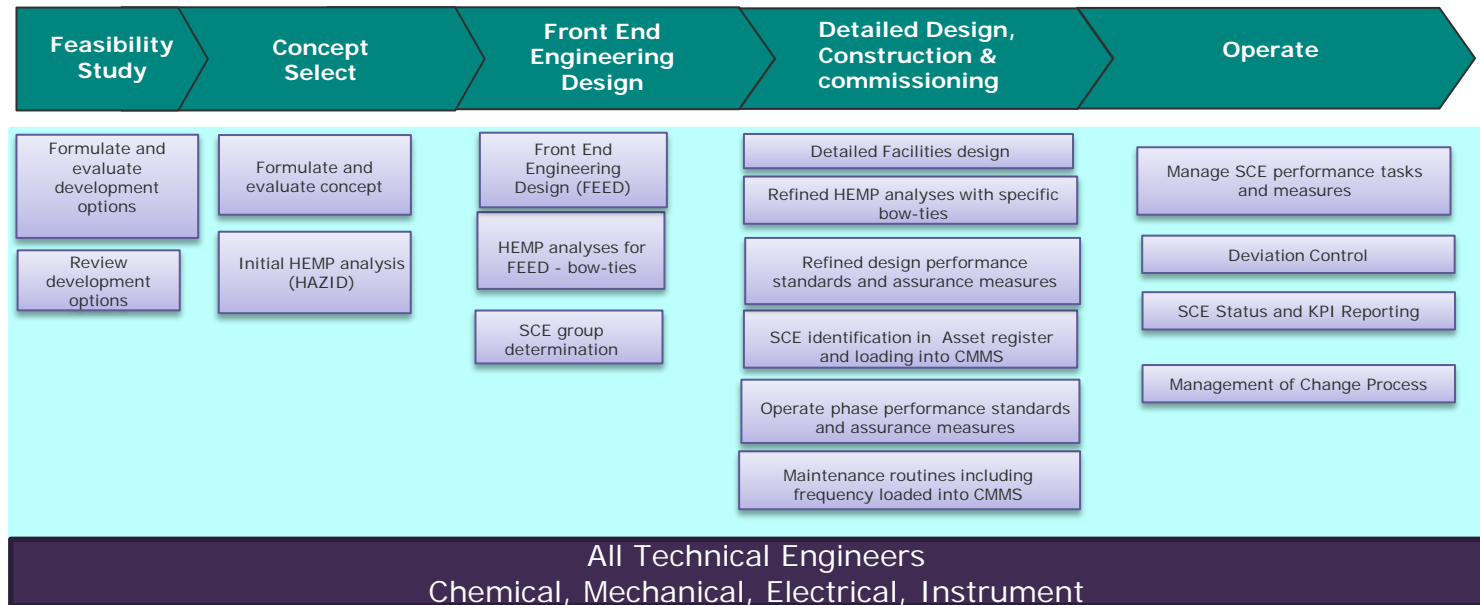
Feasibility Study

Concept Select

Front End Engineering Design

Detailed Design, Construction & commissioning

Operate

Formulate and evaluate development options

Review development options

Formulate and evaluate concept

Initial HEMP analysis (HAZID)

Front End Engineering Design (FEED)

HEMP analyses for FEED - bow-ties

SCE group determination

Detailed Facilities design

Refined HEMP analyses with specific bow-ties

Refined design performance standards and assurance measures

SCE identification in Asset register and loading into CMMS

Operate phase performance standards and assurance measures

Maintenance routines including frequency loaded into CMMS

Manage SCE performance tasks and measures

Deviation Control

SCE Status and KPI Reporting

Management of Change Process

All Technical Engineers
Chemical, Mechanical, Electrical, Instrument